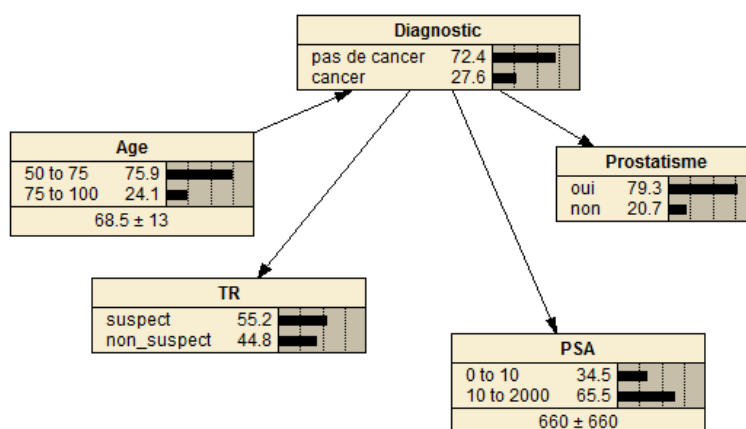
Diagnostic

| | |
|---|---|
| pas de cancer | 72.4 |
| cancer | 27.6 |

Age

| | |
|---|---|
| 50 to 75 | 75.9 |
| 75 to 100 | 24.1 |

68.5 ± 13

Prostatisme

| | |
|---|---|
| oui | 79.3 |
| non | 20.7 |

TR

| | |
|---|---|
| suspect | 55.2 |
| non_suspect | 44.8 |

PSA

| | |
|---|---|
| 0 to 10 | 34.5 |
| 10 to 2000 | 65.5 |

660 ± 660